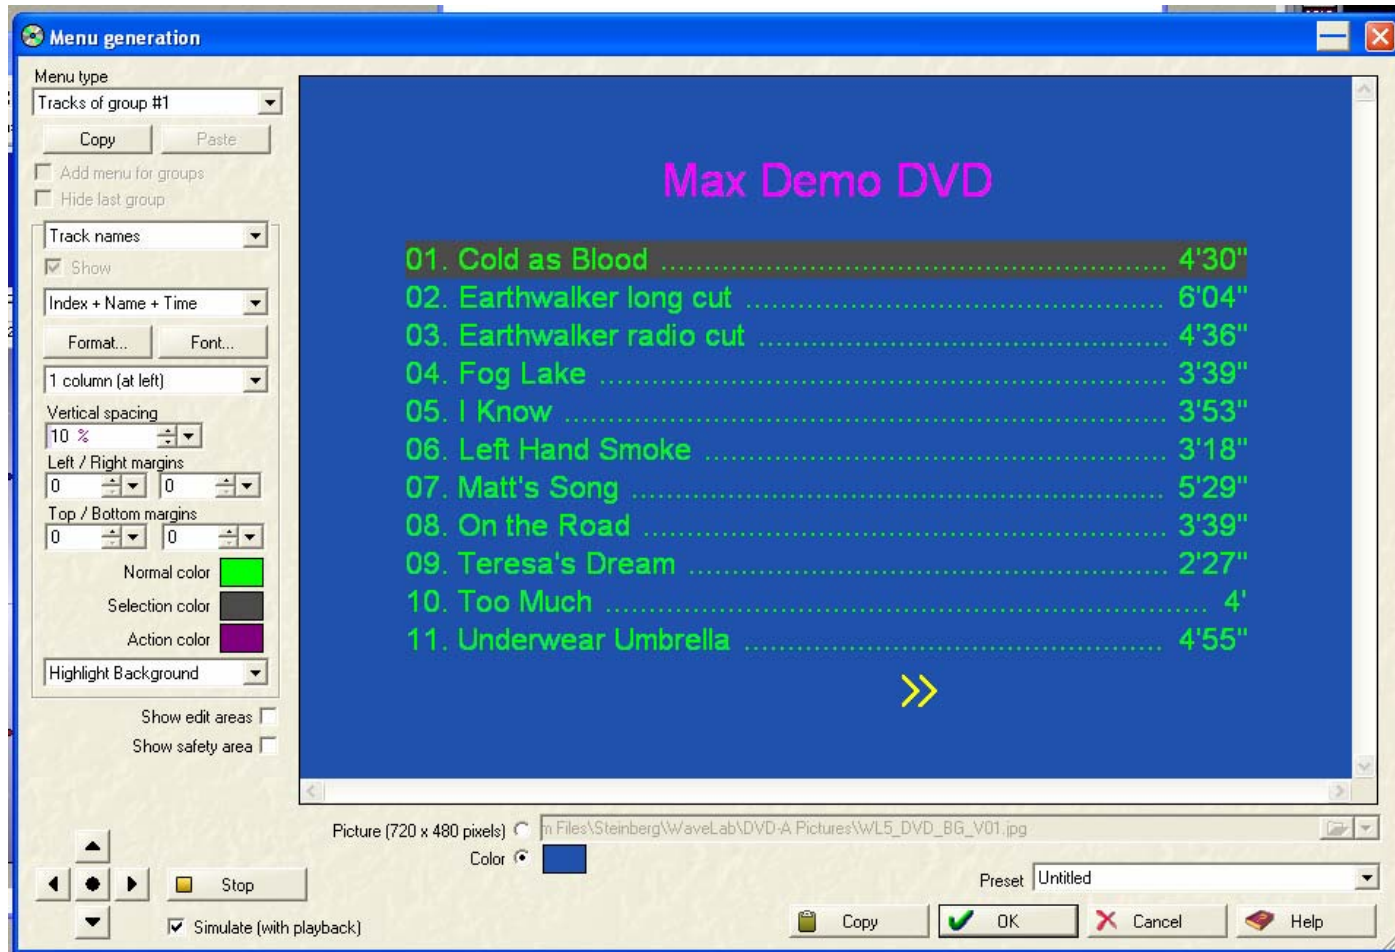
Menu generation

Menu type
Tracks of group #1
Copy
Paste
Add menu for groups
Hide last group
Track names
Show
Index + Name + Time
Format...
Font...
1 column (at left)
Vertical spacing
10 %
Left / Right margins
0
0
Top / Bottom margins
0
0
Normal color
Selection color
Action color
Highlight Background
Show edit areas
Show safety area

Max Demo DVD

01. Cold as Blood ........................................................ 4'30"
02. Earthwalker long cut ................................................ 6'04"
03. Earthwalker radio cut .............................................. 4'36"
04. Fog Lake ................................................................ 3'39"
05. I Know ................................................................... 3'53"
06. Left Hand Smoke .................................................... 3'18"
07. Matt's Song ............................................................ 5'29"
08. On the Road ........................................................... 3'39"
09. Teresa's Dream ....................................................... 2'27"
10. Too Much ................................................................ 4'
11. Underwear Umbrella ................................................ 4'55"

»

Picture (720 x 480 pixels)
m Files\Steinberg\WaveLab\DVD-A Pictures\WL5_DVD_BG_V01.jpg
Color
Stop
Simulate (with playback)
Preset
Untitled
Copy
OK
Cancel
Help